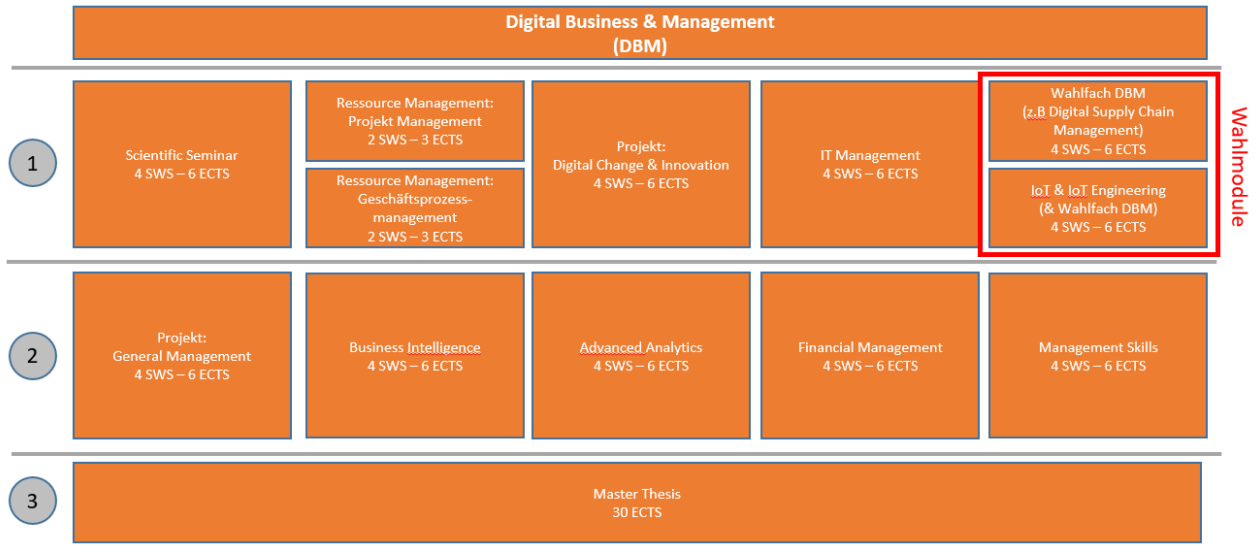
Digital Business & Management
(DBM)

1

Scientific Seminar
4 SWS – 6 ECTS

Ressource Management:
Projekt Management
2 SWS – 3 ECTS

Ressource Management:
Geschäftsprozessmanagement
2 SWS – 3 ECTS

Projekt:
Digital Change & Innovation
4 SWS – 6 ECTS

IT Management
4 SWS – 6 ECTS

Wahlfach DBM
(z.B Digital Supply Chain Management)
4 SWS – 6 ECTS

IoT & IoT Engineering
(& Wahlfach DBM)
4 SWS – 6 ECTS

Wahlmodule

2

Projekt:
General Management
4 SWS – 6 ECTS

Business Intelligence
4 SWS – 6 ECTS

Advanced Analytics
4 SWS – 6 ECTS

Financial Management
4 SWS – 6 ECTS

Management Skills
4 SWS – 6 ECTS

3

Master Thesis
30 ECTS